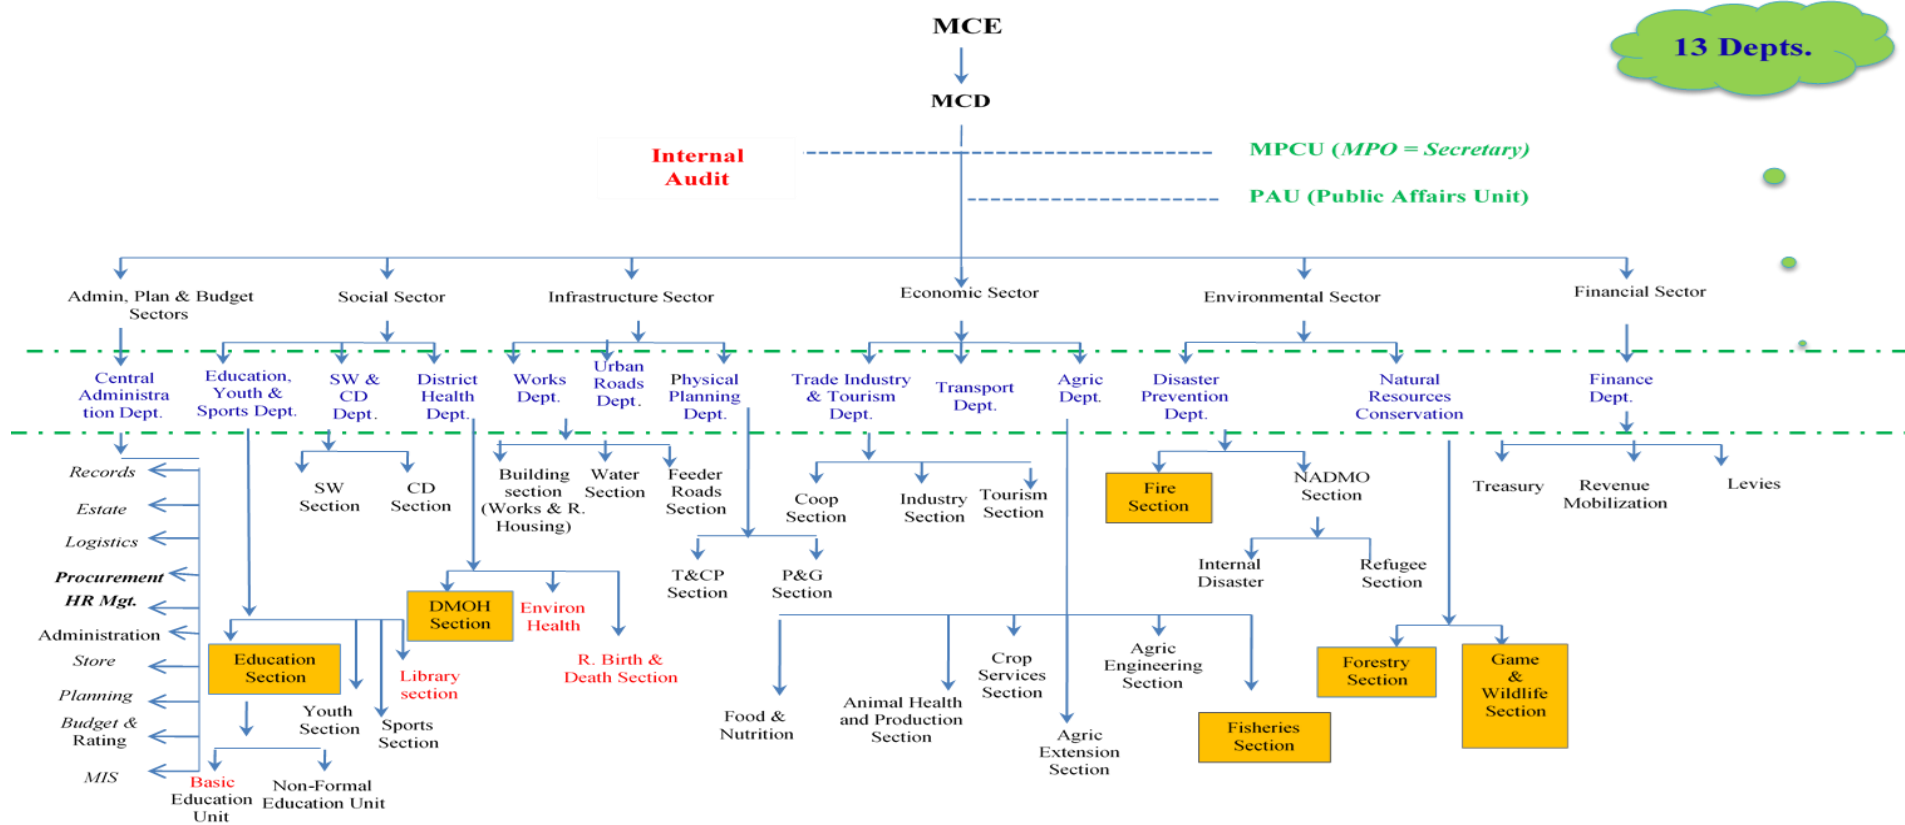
MCE

MCD

13 Depts.

Internal Audit

MPCU (MPO = Secretary)

PAU (Public Affairs Unit)

Admin, Plan & Budget Sectors

Social Sector

Infrastructure Sector

Economic Sector

Environmental Sector

Financial Sector

Central Administration Dept.

Education, Youth & Sports Dept.

SW & CD Dept.

District Health Dept.

Works Dept.

Urban Roads Dept.

Physical Planning Dept.

Trade Industry & Tourism Dept.

Transport Dept.

Agric Dept.

Disaster Prevention Dept.

Natural Resources Conservation

Finance Dept.

Records

Estate

Logistics

Procurement

HR Mgt.

Administration

Store

Planning

Budget & Rating

MIS

SW Section

CD Section

Building section (Works & R. Housing)

Water Section

Feeder Roads Section

T&CP Section

P&G Section

Coop Section

Industry Section

Tourism Section

Fire Section

NADMO Section

Internal Disaster

Refugee Section

Treasury

Revenue Mobilization

Levies

DMOH Section

Environ Health

R. Birth & Death Section

Education Section

Library section

Youth Section

Sports Section

Basic Education Unit

Non-Formal Education Unit

Food & Nutrition

Animal Health and Production Section

Crop Services Section

Agric Engineering Section

Agric Extension Section

Fisheries Section

Forestry Section

Game & Wildlife Section